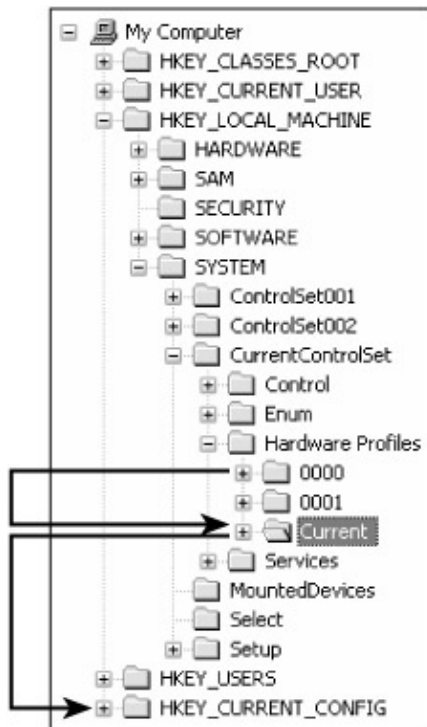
My Computer
HKEY_CLASSES_ROOT
HKEY_CURRENT_USER
HKEY_LOCAL_MACHINE
HARDWARE
SAM
SECURITY
SOFTWARE
SYSTEM
ControlSet001
ControlSet002
CurrentControlSet
Control
Enum
Hardware Profiles
0000
0001
Current
Services
MountedDevices
Select
Setup
HKEY_USERS
HKEY_CURRENT_CONFIG